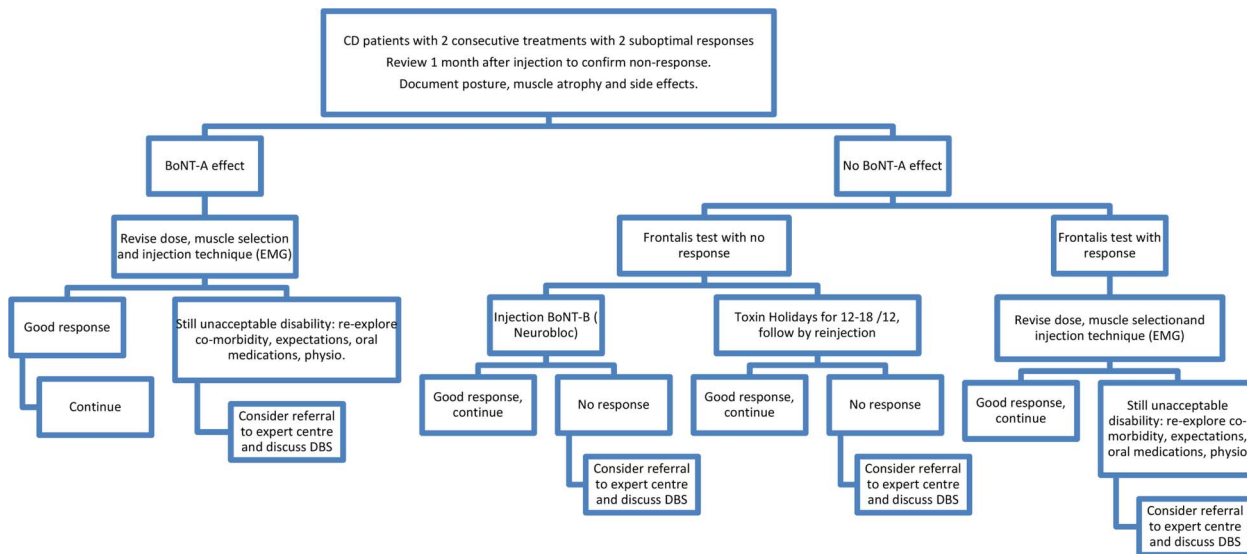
CD patients with 2 consecutive treatments with 2 suboptimal responses
Review 1 month after injection to confirm non-response.
Document posture, muscle atrophy and side effects.

BoNT-A effect

Revise dose, muscle selection and injection technique (EMG)

Good response

Continue

Still unacceptable disability: re-explore co-morbidity, expectations, oral medications, physio.

Consider referral to expert centre and discuss DBS

No BoNT-A effect

Frontalis test with no response

Injection BoNT-B ( Neurobloc)

Good response, continue

No response

Consider referral to expert centre and discuss DBS

Toxin Holidays for 12-18 /12, follow by reinjection

Good response, continue

No response

Consider referral to expert centre and discuss DBS

Frontalis test with response

Revise dose, muscle selectionand injection technique (EMG)

Good response, continue

Still unacceptable disability: re-explore co-morbidity, expectations, oral medications, physio

Consider referral to expert centre and discuss DBS